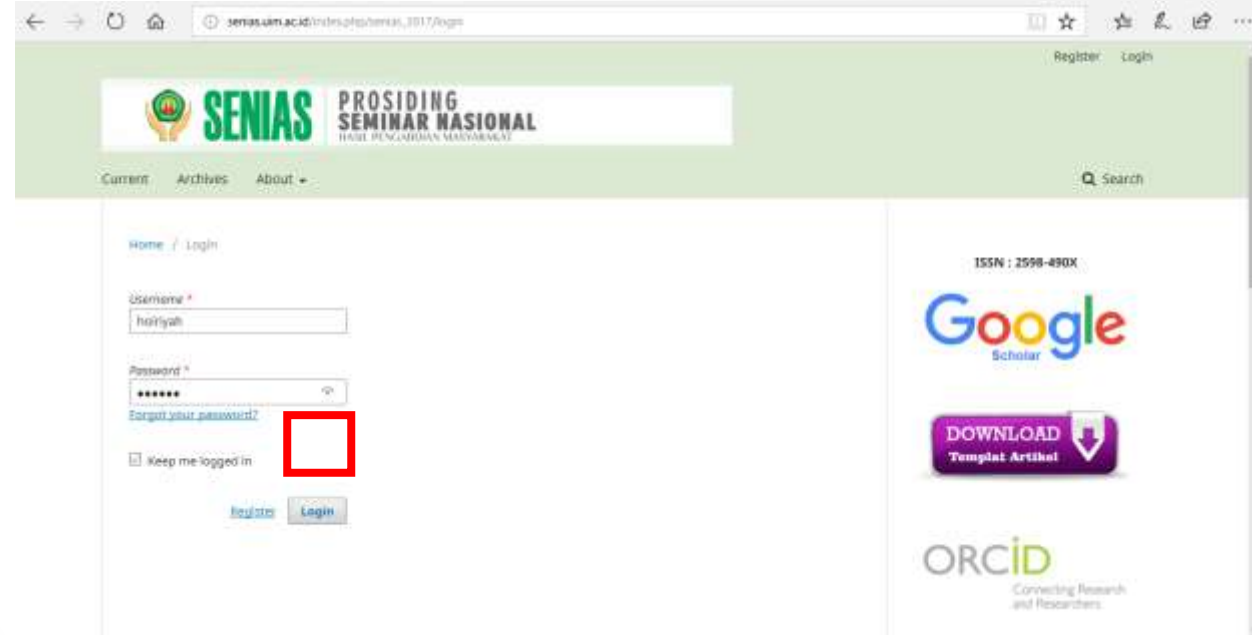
senias.uam.ac.id/index.php/senias_2017/login

Register Login

SENIAS PROSIDING SEMINAR NASIONAL HASIL PENGABDIAN MASYARAKAT

Current Archives About

Search

Home / Login

Username *
hoiriyah

Password *
••••••

Forgot your password?

Keep me logged in

Register Login

ISSN : 2598-490X

Google Scholar

DOWNLOAD Templat Artikel

ORCID Connecting Research and Researchers